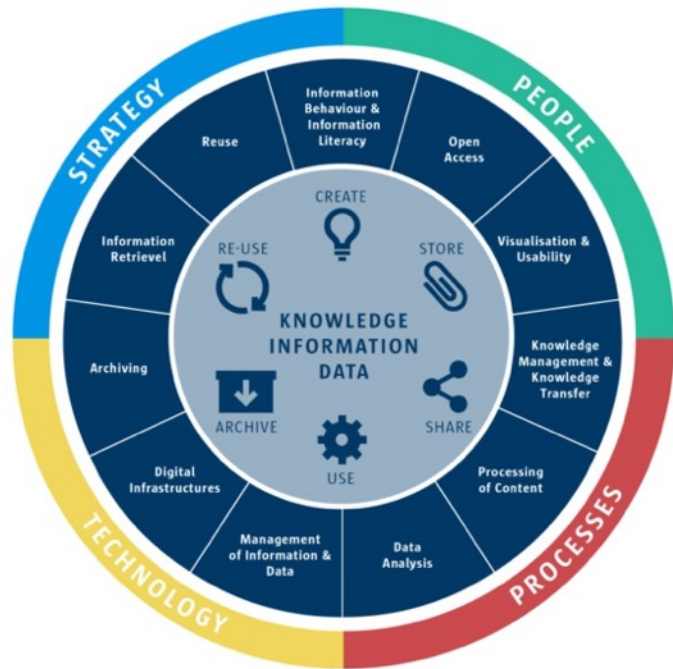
STRATEGY

PEOPLE

PROCESSES

TECHNOLOGY

Information Behaviour & Information Literacy

Open Access

Visualisation & Usability

Knowledge Management & Knowledge Transfer

Processing of Content

Data Analysis

Management of Information & Data

Digital Infrastructures

Archiving

Information Retrievel

Reuse

CREATE

STORE

SHARE

USE

ARCHIVE

RE-USE

KNOWLEDGE
INFORMATION
DATA